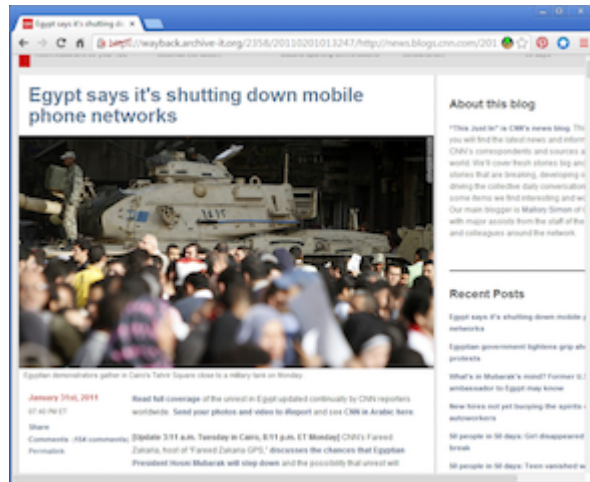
Egypt says it's shutting d

https://wayback.archive-it.org/2358/20110201013247/http://news.blogs.cnn.com/201

Egypt says it's shutting down mobile phone networks

Egyptian demonstrators gather in Cairo's Tahrir Square close to a military tank on Monday.

January 31st, 2011
07:40 PM ET

Share

Comments (104 comments)

Permalink

Read full coverage of the unrest in Egypt updated continually by CNN reporters worldwide. Send your photos and video to iReport and see CNN in Arabic here.

[Update 3:11 a.m. Tuesday in Cairo, 8:11 p.m. ET Monday] CNN's Fareed Zakaria, host of "Fareed Zakaria GPS," discusses the chances that Egyptian President Hosni Mubarak will step down and the possibility that unrest will

About this blog

"This Just In" is CNN's news blog. You will find the latest news and inform CNN's correspondents and sources a world. We'll cover fresh stories big and stories that are breaking, developing o driving the collective daily conversation some items we find interesting and w Our main blogger is Mallory Simon of C with major assists from the staff of the and colleagues around the network.

Recent Posts

Egypt says it's shutting down mobile networks

Egyptian government tightens grip ahe protests

What's in Mubarak's mind? Former U. ambassador to Egypt may know

New fires not yet burying the spirits autoworkers

50 people in 50 days: Girl disappeared break

50 people in 50 days: Teen vanished w